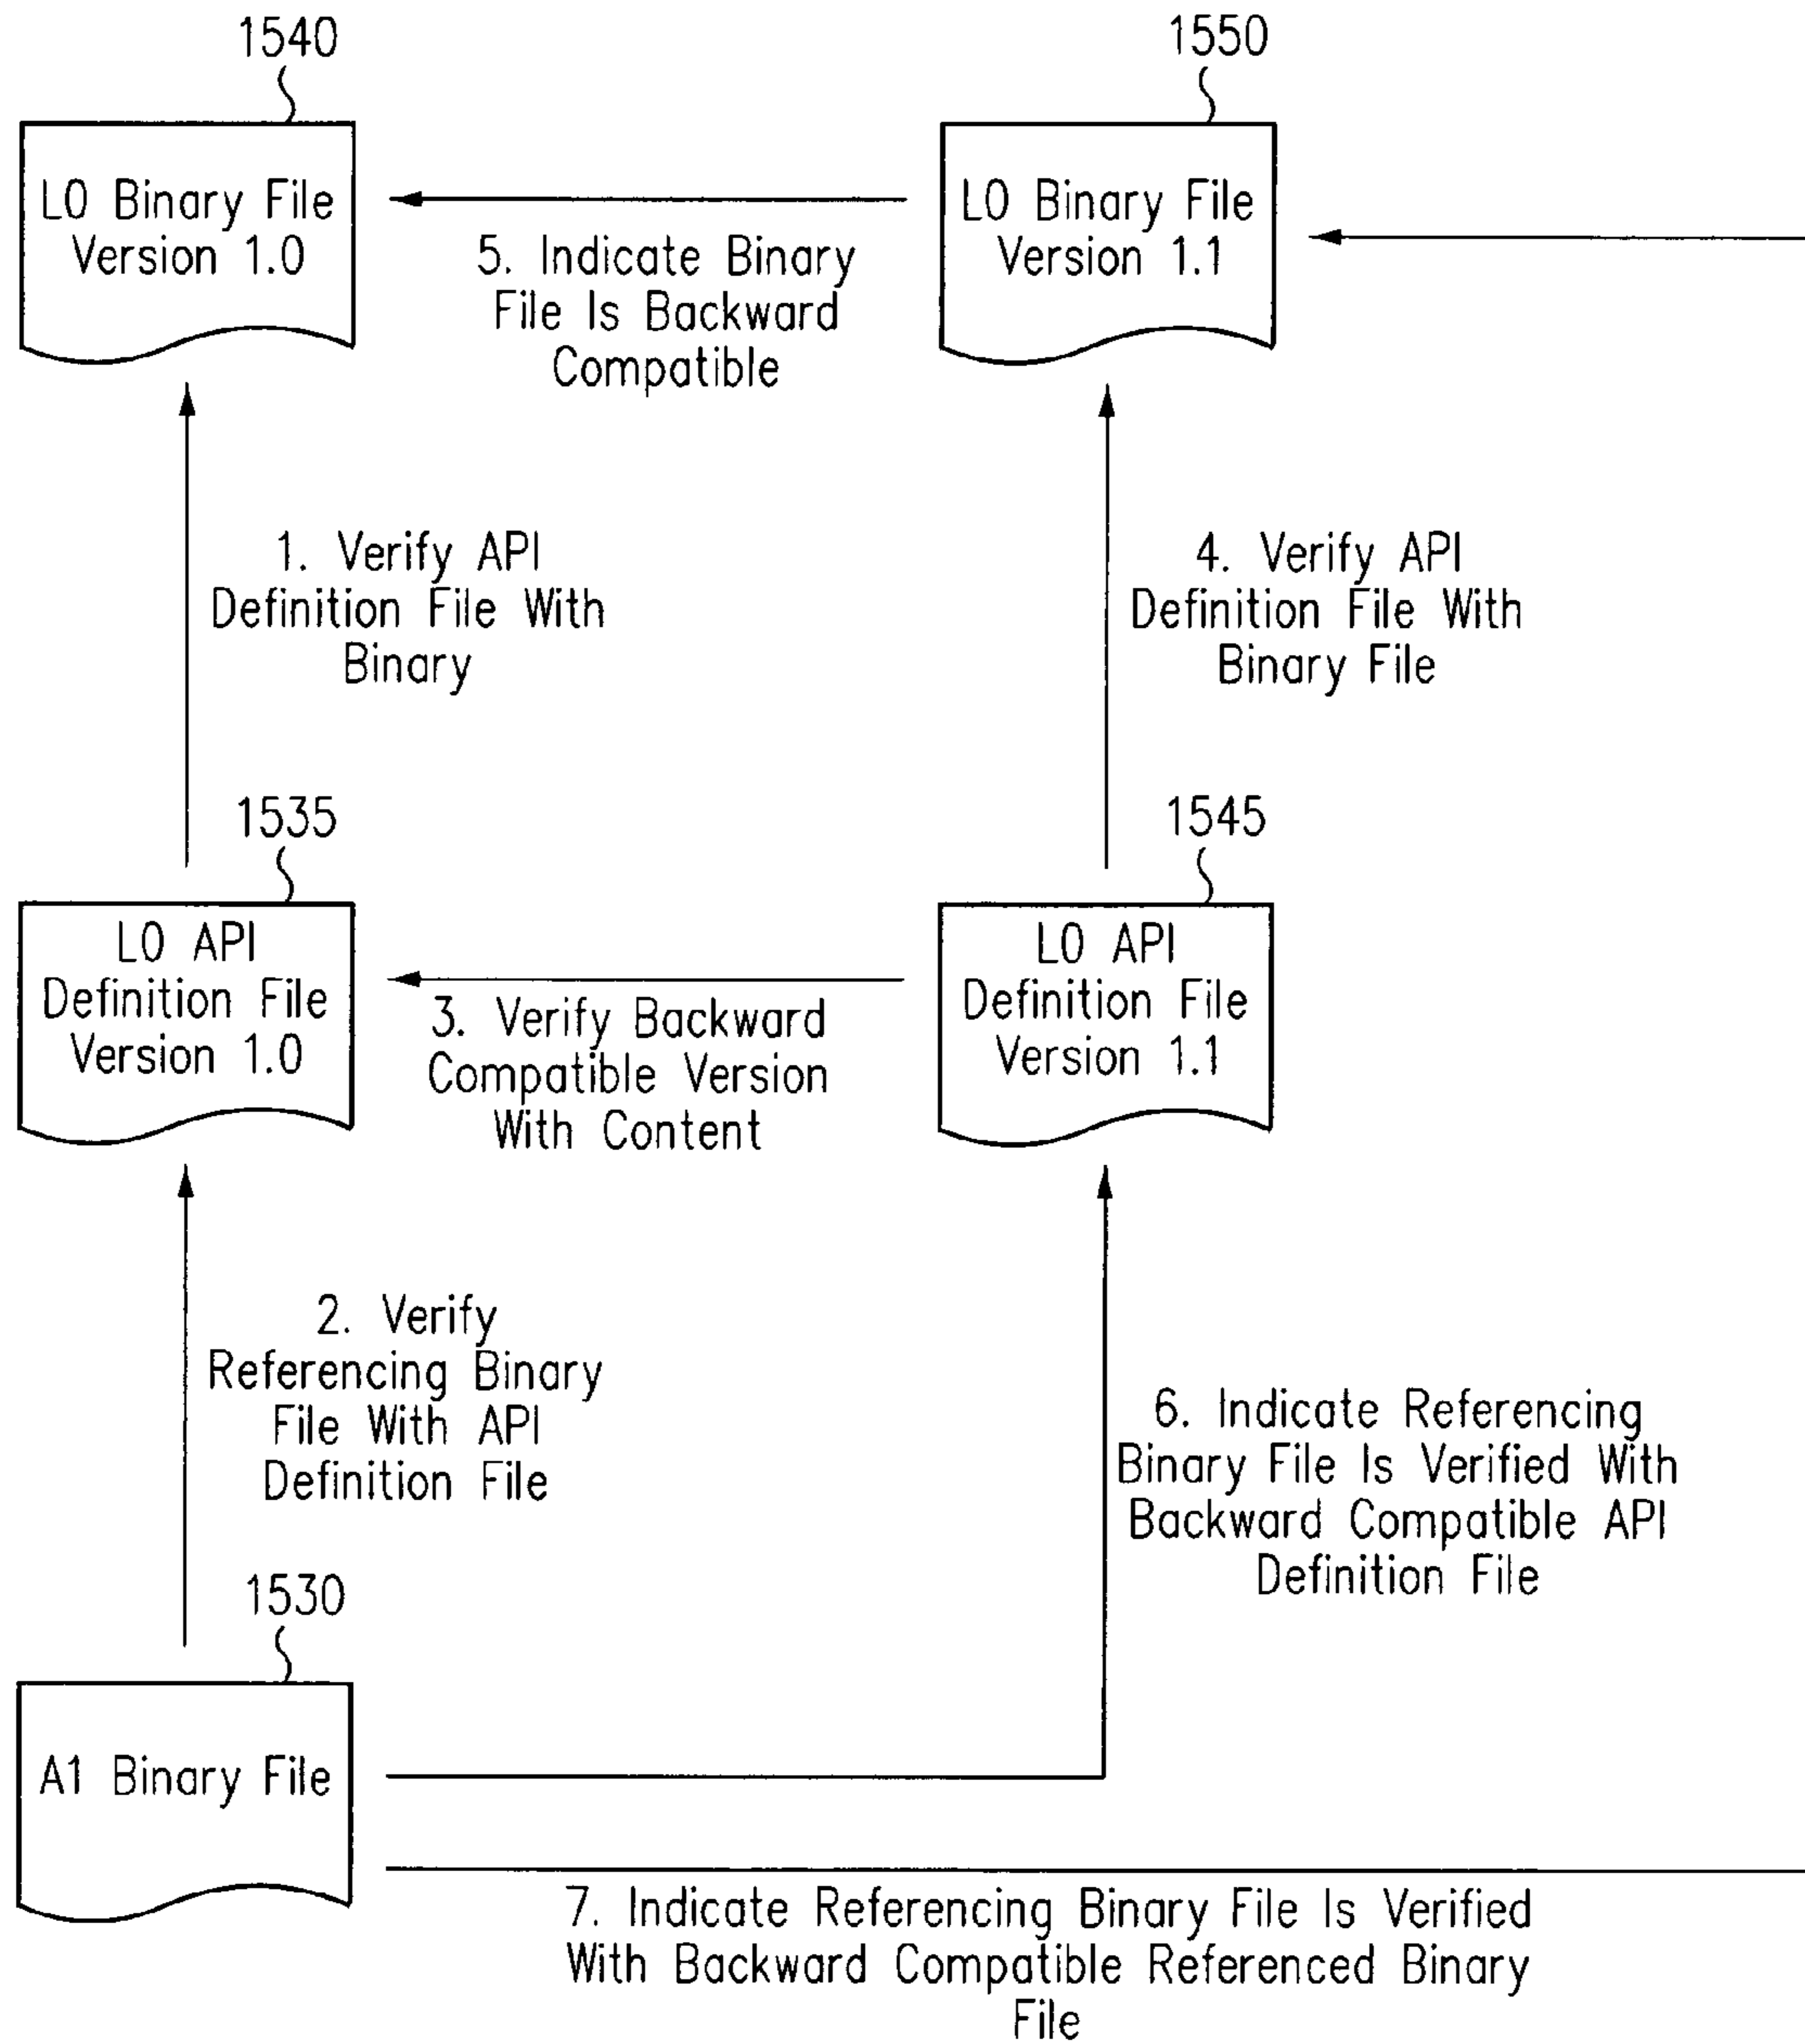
1540

L0 Binary File Version 1.0

5. Indicate Binary File Is Backward Compatible

1550

L0 Binary File Version 1.1

1. Verify API Definition File With Binary

4. Verify API Definition File With Binary File

1535

L0 API Definition File Version 1.0

3. Verify Backward Compatible Version With Content

1545

L0 API Definition File Version 1.1

2. Verify Referencing Binary File With API Definition File

6. Indicate Referencing Binary File Is Verified With Backward Compatible API Definition File

1530

A1 Binary File

7. Indicate Referencing Binary File Is Verified With Backward Compatible Referenced Binary File